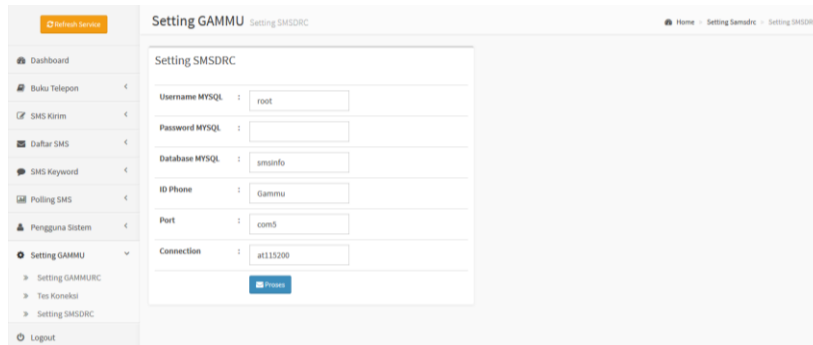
Refresh Service

Dashboard
Buku Telepon
SMS Kirim
Daftar SMS
SMS Keyword
Polling SMS
Pengguna Sistem
Setting GAMMU
» Setting GAMMURC
» Tes Koneksi
» Setting SMSDRC
Logout

Setting GAMMU Setting SMSDRC

Home > Setting Samsdrc > Setting SMSDR

Setting SMSDRC

| | | |
|---|---|---|
| Username MYSQL | : | root |
| Password MYSQL | : | |
| Database MYSQL | : | smsinfo |
| ID Phone | : | Gammu |
| Port | : | com5 |
| Connection | : | at115200 |

Proses